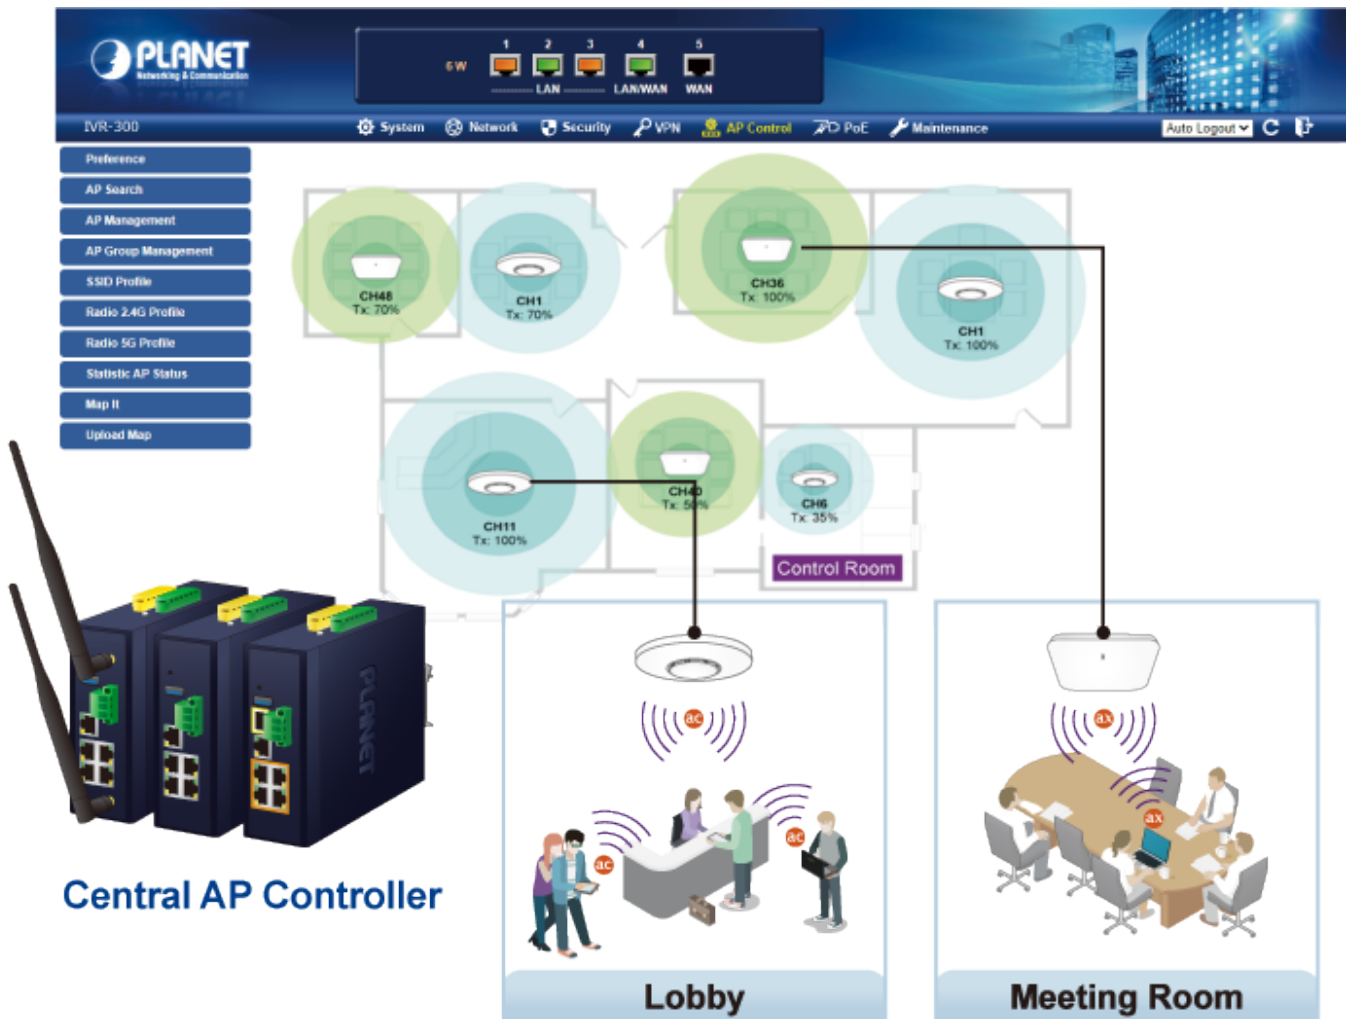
PLANET
Networking & Communication

6W
1 2 3 4 5
LAN LAN/WAN WAN

IVR-300
System Network Security VPN AP Control PoE Maintenance
Auto Logout

Preference
AP Search
AP Management
AP Group Management
SSID Profile
Radio 2.4G Profile
Radio 5G Profile
Statistic AP Status
Map It
Upload Map

CH48
Tx: 70%
CH1
Tx: 70%
CH36
Tx: 100%
CH1
Tx: 100%
CH11
Tx: 100%
CH40
Tx: 50%
CH6
Tx: 35%
Control Room

PLANET

ac
ac
ac
ax
ax

Central AP Controller

Lobby

Meeting Room